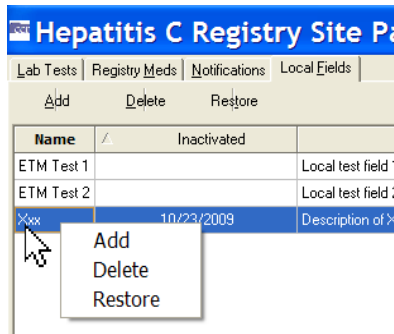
Hepatitis C Registry Site Pa

Lab Tests | Registry Meds | Notifications | Local Fields

Add Delete Restore

| Name | Inactivated | |
|---|---|---|
| ETM Test 1 | | Local test field 1 |
| ETM Test 2 | | Local test field 2 |
| Xxx | 10/23/2009 | Description of X |

Add
Delete
Restore